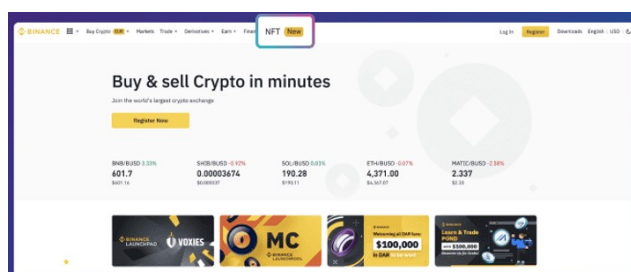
BINANCE Buy Crypto EUR Markets Trade Derivatives Earn Finan NFT New

Log In Register Downloads English USD

Buy & sell Crypto in minutes

Join the world's largest crypto exchange

Register Now

BNB/BUSD 3.33%
601.7
$601.16

SHIB/BUSD -0.92%
0.00003674
$0.00003(illegible)

SOL/BUSD 0.03%
190.28
$190.11

ETH/BUSD -0.07%
4,371.00
$4,367.07

MATIC/BUSD -2.56%
2.337
$2.33

BINANCE LAUNCHPAD VOXIES

MC BINANCE LAUNCHPOOL

Welcoming all DAR fans $100,000 in DAR to be won

Learn & Trade POND Win $100,000